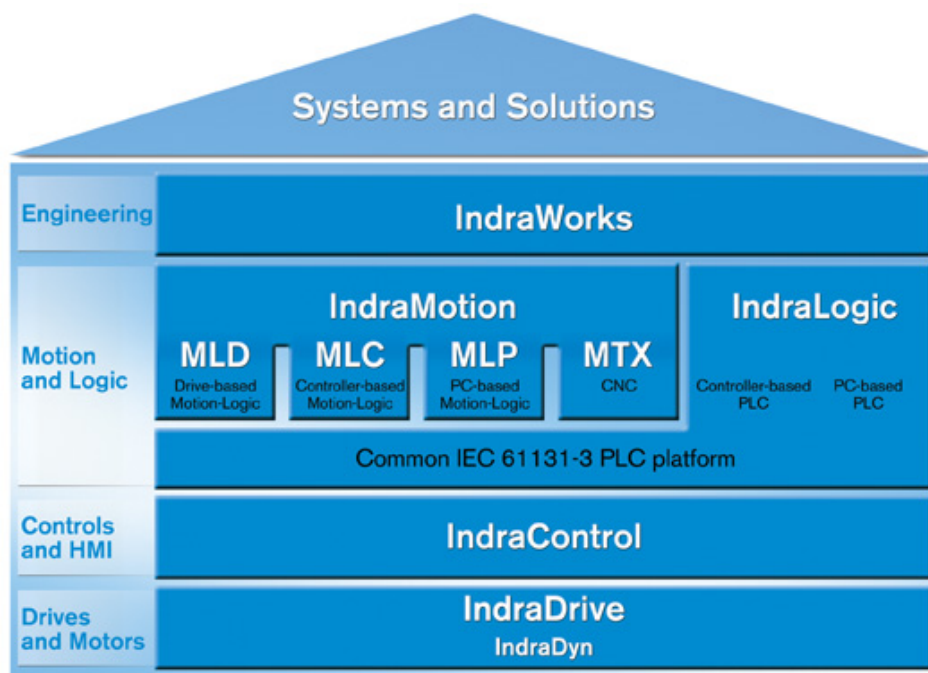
Systems and Solutions

Engineering

IndraWorks

Motion and Logic

IndraMotion

MLD
Drive-based Motion-Logic

MLC
Controller-based Motion-Logic

MLP
PC-based Motion-Logic

MTX
CNC

IndraLogic

Controller-based PLC

PC-based PLC

Common IEC 61131-3 PLC platform

Controls and HMI

IndraControl

Drives and Motors

IndraDrive
IndraDyn